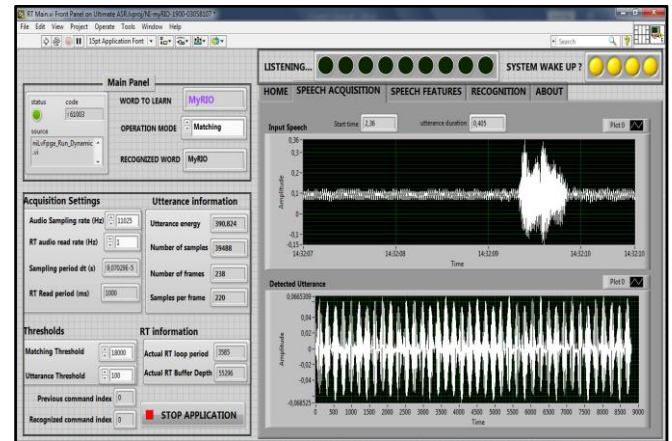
RT Main.vi Front Panel on Ultimate ASR.lvproj/NI-myRIO-1900-03058107

File Edit View Project Operate Tools Window Help

15pt Application Font

Search

LISTENING...

SYSTEM WAKE UP ?

Main Panel

status

code

≠61003

source

mLvFpga_Run_Dynamic.vi

WORD TO LEARN

MyRIO

OPERATION MODE

Matching

RECOGNIZED WORD

MyRIO

HOME

SPEECH ACQUISITION

SPEECH FEATURES

RECOGNITION

ABOUT

Input Speech

Start time

2,36

utterance duration

0,405

Plot 0

0,36

0,3

0,2

0,1

0

-0,1

-0,15

Amplitude

14:32:07

14:32:08

14:32:09

14:32:10

14:32:10

Time

Acquisition Settings

Audio Sampling rate (Hz)

11025

RT audio read rate (Hz)

1

Sampling period dt (s)

9,07029E-5

RT Read period (ms)

1000

Utterance information

Utterance energy

390,824

Number of samples

39488

Number of frames

238

Samples per frame

220

Detected Utterance

Plot 0

0,0665308

0,04

0,02

0

-0,02

-0,04

-0,068525

Amplitude

0 500 1000 1500 2000 2500 3000 3500 4000 4500 5000 5500 6000 6500 7000 7500 8000 8500 9000

Time

Thresholds

Matching Threshold

18000

Utterance Threshold

100

Previous command index

0

Recognized command index

0

RT information

Actual RT loop period

3585

Actual RT Buffer Depth

55296

STOP APPLICATION